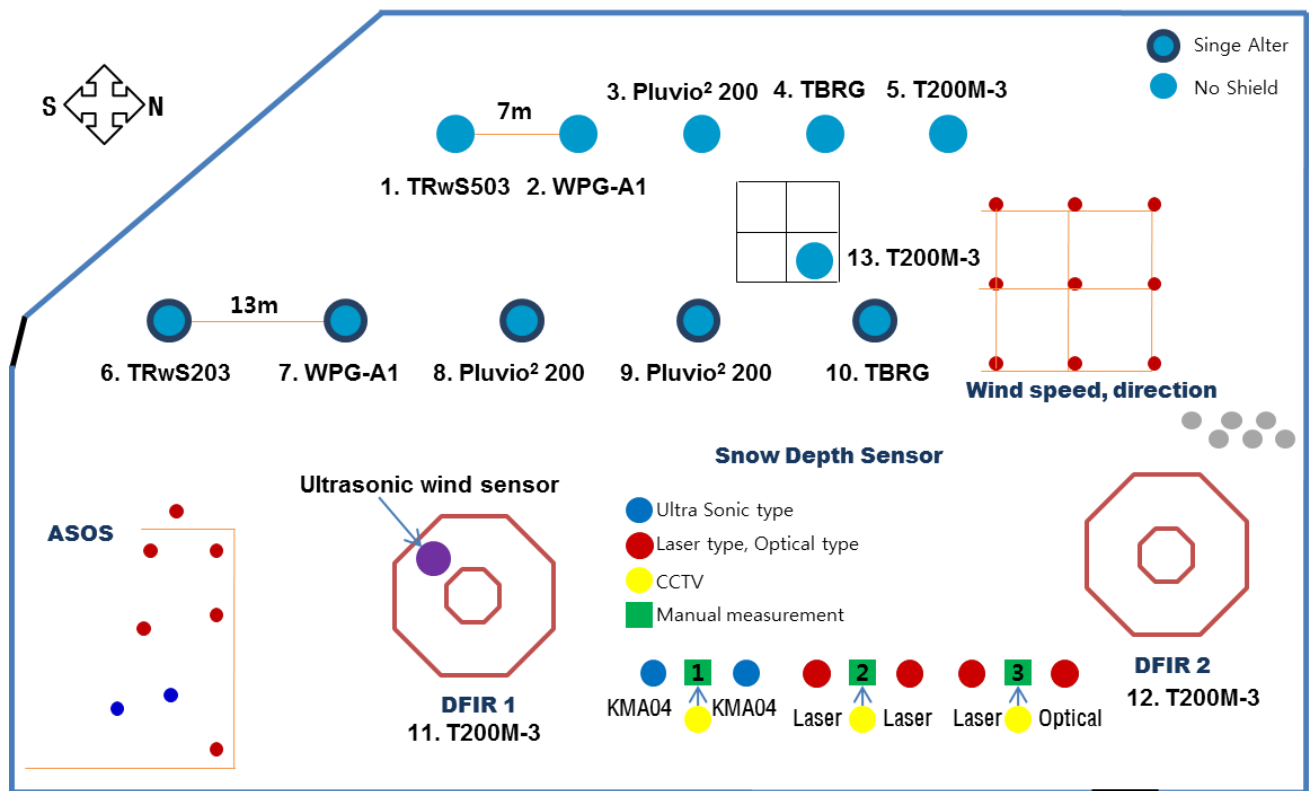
Singe Alter
No Shield

S N

7m
3. Pluvio$^2$ 200
4. TBRG
5. T200M-3

1. TRwS503
2. WPG-A1

13. T200M-3

13m

6. TRwS203
7. WPG-A1
8. Pluvio$^2$ 200
9. Pluvio$^2$ 200
10. TBRG

Wind speed, direction

Snow Depth Sensor

Ultrasonic wind sensor

ASOS

Ultra Sonic type
Laser type, Optical type
CCTV
Manual measurement

1 2 3

KMA04 KMA04 Laser Laser Laser Optical

DFIR 1
11. T200M-3

DFIR 2
12. T200M-3